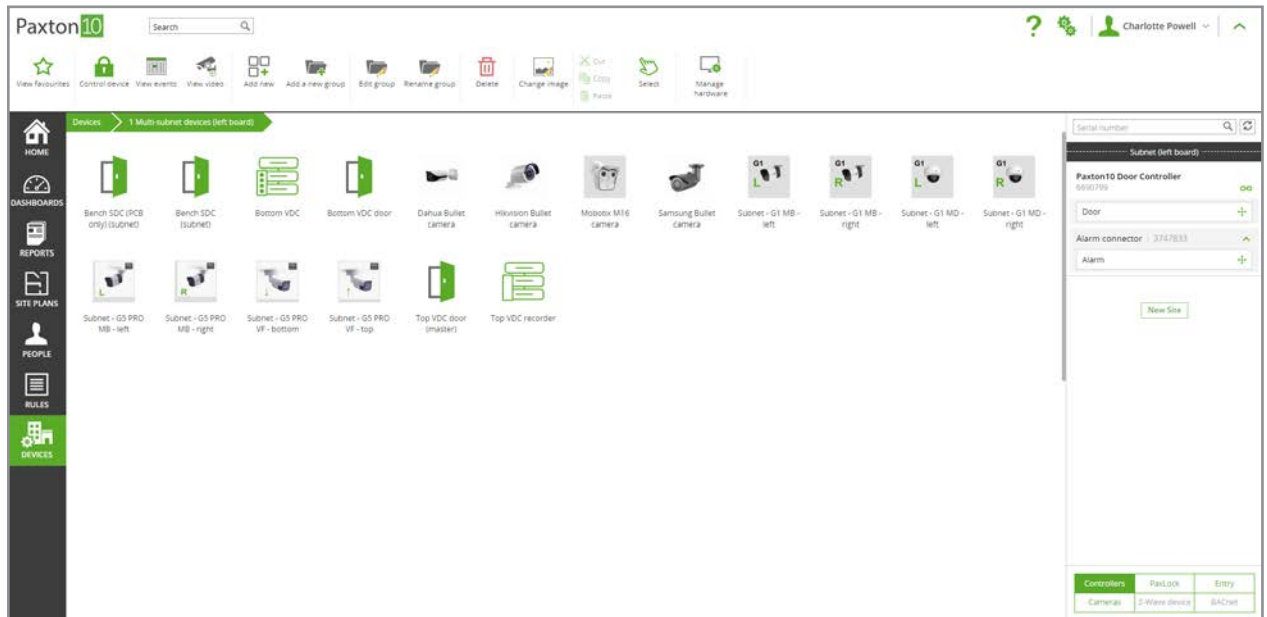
Paxton10

Search

Charlotte Powell

View favourites
Control device
View events
View video
Add new
Add a new group
Edit group
Rename group
Delete
Change image
Cut
Copy
Paste
Select
Manage hardware

HOME
DASHBOARDS
REPORTS
SITE PLANS
PEOPLE
RULES
DEVICES

Devices
1 Multi-subnet devices (left board)

Bench SDC (PCB only) (subnet)
Bench SDC (subnet)
Bottom VDC
Bottom VDC door
Dahua Bullet camera
Hikvision Bullet camera
Mobotix M16 camera
Samsung Bullet camera
G1 L
Subnet - G1 MB - left
G1 R
Subnet - G1 MB - right
G1 L
Subnet - G1 MD - left
G1 R
Subnet - G1 MD - right
L
Subnet - G5 PRO MB - left
R
Subnet - G5 PRO MB - right
Subnet - G5 PRO VF - bottom
Subnet - G5 PRO VF - top
Top VDC door (master)
Top VDC recorder

Serial number

Subnet (left board)

Paxton10 Door Controller
6690799
Door
Alarm connector 3747833
Alarm

New Site

| Controllers | PaxLock | Entry |
|---|---|---|
| Cameras | Z-Wave device | BACnet |